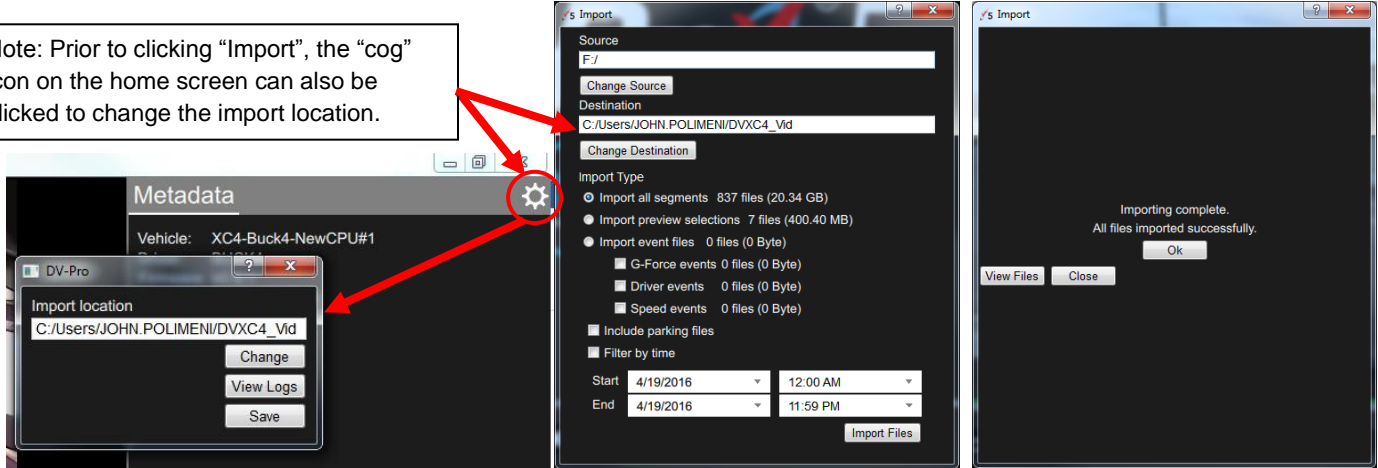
lote: Prior to clicking “Import”, the “cog” con on the home screen can also be licked to change the import location.

Metadata

Vehicle: XC4-Buck4-NewCPU#1

DV-Pro

Import location

C:/Users/JOHN.POLIMENI/DVXC4_Vid

Change

View Logs

Save

Import

Source

F:/

Change Source

Destination

C:/Users/JOHN.POLIMENI/DVXC4_Vid

Change Destination

Import Type

Import all segments 837 files (20.34 GB)

Import preview selections 7 files (400.40 MB)

Import event files 0 files (0 Byte)

G-Force events 0 files (0 Byte)

Driver events 0 files (0 Byte)

Speed events 0 files (0 Byte)

Include parking files

Filter by time

Start 4/19/2016 12:00 AM

End 4/19/2016 11:59 PM

Import Files

Import

Importing complete.

All files imported successfully.

Ok

View Files Close